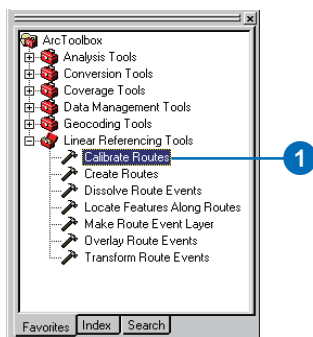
ArcToolbox
Analysis Tools
Conversion Tools
Coverage Tools
Data Management Tools
Geocoding Tools
Linear Referencing Tools
Calibrate Routes
Create Routes
Dissolve Route Events
Locate Features Along Routes
Make Route Event Layer
Overlay Route Events
Transform Route Events
Favorites
Index
Search
1